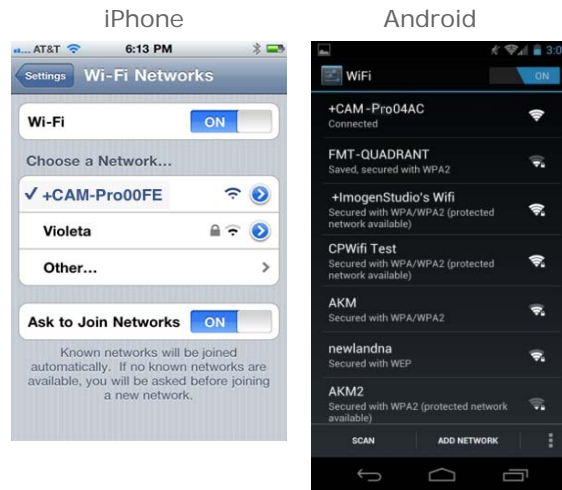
iPhone

Android

AT&T 6:13 PM

Settings Wi-Fi Networks

Wi-Fi ON

Choose a Network...

✓ +CAM-Pro00FE

Violeta

Other...

Ask to Join Networks ON

Known networks will be joined automatically. If no known networks are available, you will be asked before joining a new network.

3:0

WiFi ON

+CAM-Pro04AC
Connected

FMT-QUADRANT
Saved, secured with WPA2

+ImogenStudio's Wifi
Secured with WPA/WPA2 (protected network available)

CPWifi Test
Secured with WPA/WPA2 (protected network available)

AKM
Secured with WPA/WPA2

newlandna
Secured with WEP

AKM2
Secured with WPA2 (protected network available)

SCAN

ADD NETWORK